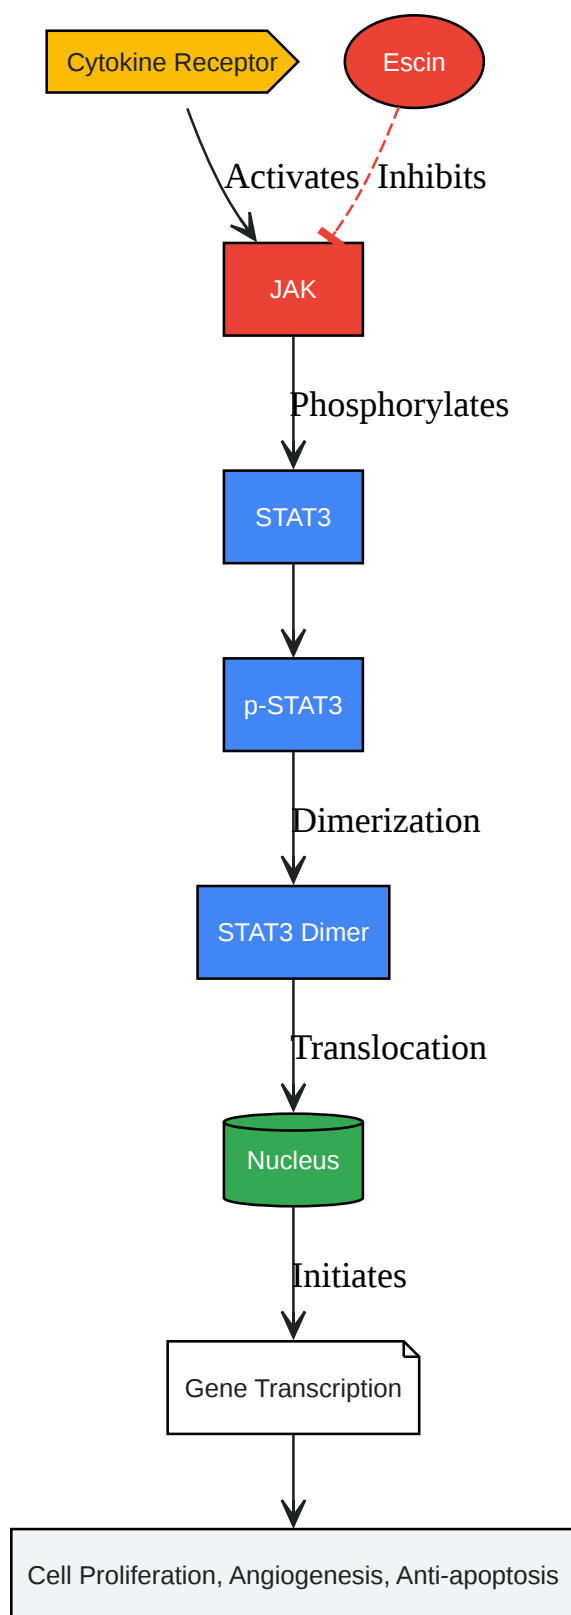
Cytokine Receptor

Escin

Activates

Inhibits

JAK

Phosphorylates

STAT3

p-STAT3

Dimerization

STAT3 Dimer

Translocation

Nucleus

Initiates

Gene Transcription

Cell Proliferation, Angiogenesis, Anti-apoptosis